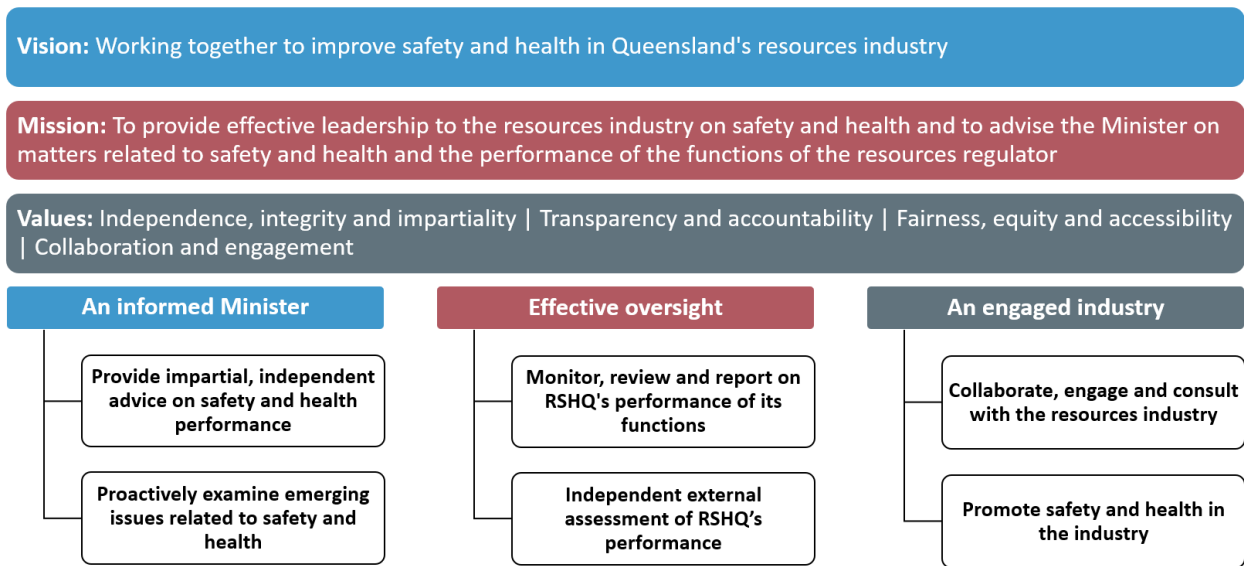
**Vision:** Working together to improve safety and health in Queensland's resources industry

**Mission:** To provide effective leadership to the resources industry on safety and health and to advise the Minister on matters related to safety and health and the performance of the functions of the resources regulator

**Values:** Independence, integrity and impartiality | Transparency and accountability | Fairness, equity and accessibility | Collaboration and engagement

**An informed Minister**

Provide impartial, independent advice on safety and health performance

Proactively examine emerging issues related to safety and health

**Effective oversight**

Monitor, review and report on RSHQ's performance of its functions

Independent external assessment of RSHQ's performance

**An engaged industry**

Collaborate, engage and consult with the resources industry

Promote safety and health in the industry